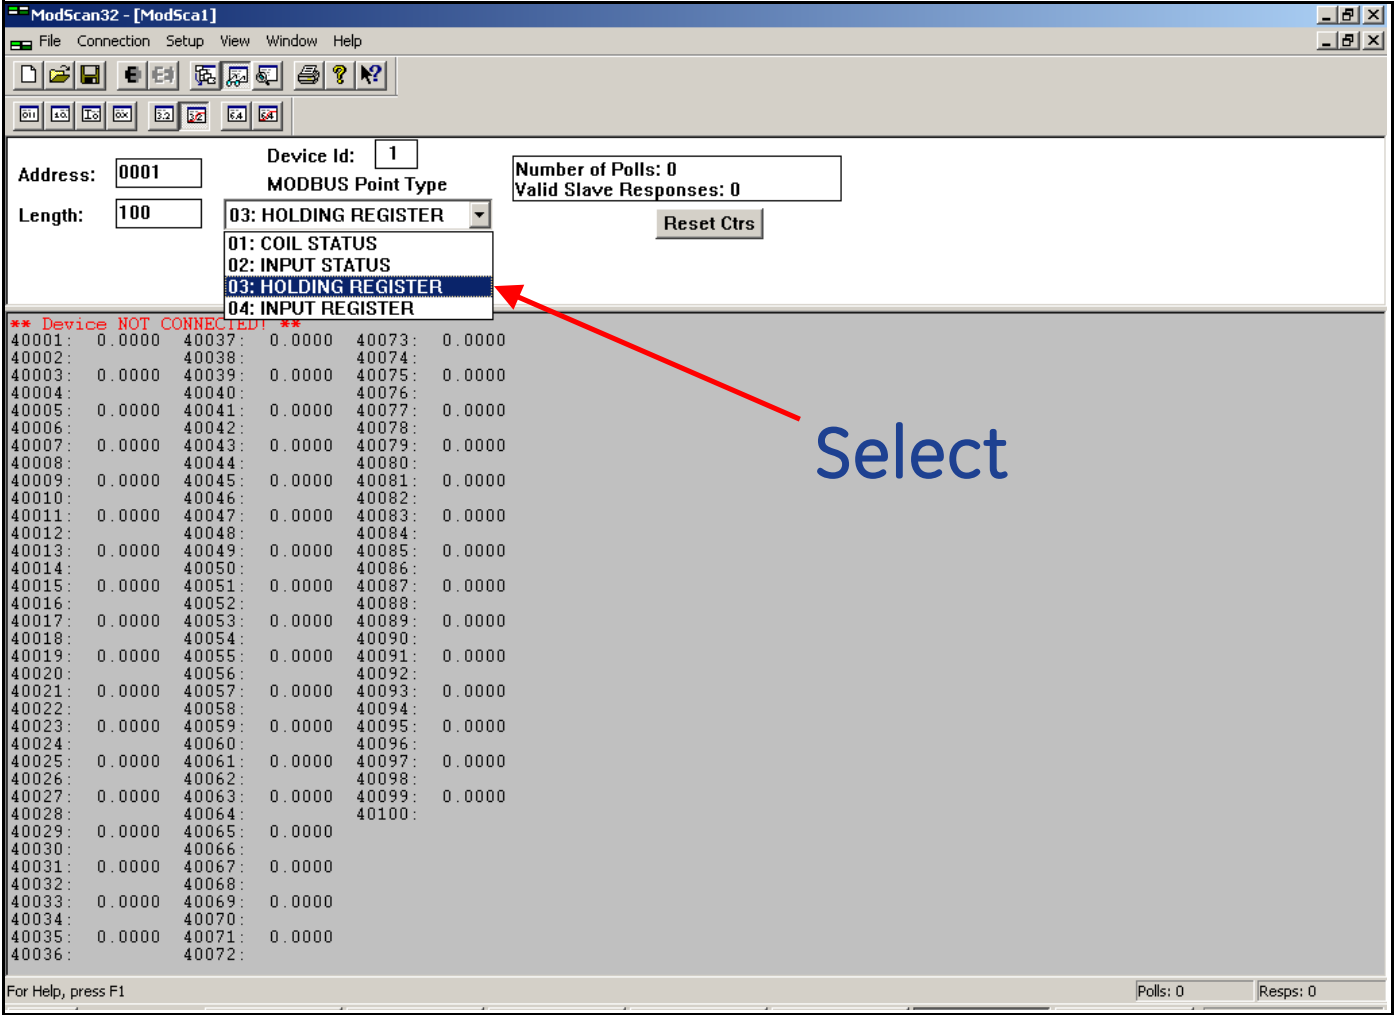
ModScan32 - [ModSca1]

File Connection Setup View Window Help

Address: 0001

Length: 100

Device Id: 1

MODBUS Point Type

03: HOLDING REGISTER

01: COIL STATUS
02: INPUT STATUS
03: HOLDING REGISTER
04: INPUT REGISTER

Number of Polls: 0
Valid Slave Responses: 0

Reset Ctrs

** Device NOT CONNECTED! **

| | | | | | |
|---|---|---|---|---|---|
| 40001: | 0.0000 | 40037: | 0.0000 | 40073: | 0.0000 |
| 40002: | | 40038: | | 40074: | |
| 40003: | 0.0000 | 40039: | 0.0000 | 40075: | 0.0000 |
| 40004: | | 40040: | | 40076: | |
| 40005: | 0.0000 | 40041: | 0.0000 | 40077: | 0.0000 |
| 40006: | | 40042: | | 40078: | |
| 40007: | 0.0000 | 40043: | 0.0000 | 40079: | 0.0000 |
| 40008: | | 40044: | | 40080: | |
| 40009: | 0.0000 | 40045: | 0.0000 | 40081: | 0.0000 |
| 40010: | | 40046: | | 40082: | |
| 40011: | 0.0000 | 40047: | 0.0000 | 40083: | 0.0000 |
| 40012: | | 40048: | | 40084: | |
| 40013: | 0.0000 | 40049: | 0.0000 | 40085: | 0.0000 |
| 40014: | | 40050: | | 40086: | |
| 40015: | 0.0000 | 40051: | 0.0000 | 40087: | 0.0000 |
| 40016: | | 40052: | | 40088: | |
| 40017: | 0.0000 | 40053: | 0.0000 | 40089: | 0.0000 |
| 40018: | | 40054: | | 40090: | |
| 40019: | 0.0000 | 40055: | 0.0000 | 40091: | 0.0000 |
| 40020: | | 40056: | | 40092: | |
| 40021: | 0.0000 | 40057: | 0.0000 | 40093: | 0.0000 |
| 40022: | | 40058: | | 40094: | |
| 40023: | 0.0000 | 40059: | 0.0000 | 40095: | 0.0000 |
| 40024: | | 40060: | | 40096: | |
| 40025: | 0.0000 | 40061: | 0.0000 | 40097: | 0.0000 |
| 40026: | | 40062: | | 40098: | |
| 40027: | 0.0000 | 40063: | 0.0000 | 40099: | 0.0000 |
| 40028: | | 40064: | | 40100: | |
| 40029: | 0.0000 | 40065: | 0.0000 | | |
| 40030: | | 40066: | | | |
| 40031: | 0.0000 | 40067: | 0.0000 | | |
| 40032: | | 40068: | | | |
| 40033: | 0.0000 | 40069: | 0.0000 | | |
| 40034: | | 40070: | | | |
| 40035: | 0.0000 | 40071: | 0.0000 | | |
| 40036: | | 40072: | | | |

Select

For Help, press F1 Polls: 0 Resps: 0